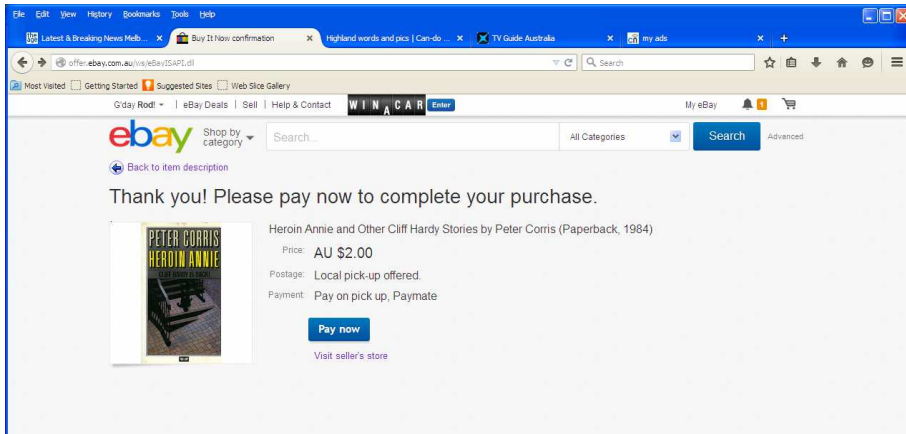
File Edit View History Bookmarks Tools Help

Latest & Breaking News Melb... × | Buy It Now confirmation × | Highland words and pics | Can-do ... × | TV Guide Australia × | my ads × | +

offer.ebay.com.au/ws/eBayISAPI.dll

Search

Most Visited | Getting Started | Suggested Sites | Web Slice Gallery

G'day Rod! | eBay Deals | Sell | Help & Contact | WIN A CAR Enter | My eBay | 1

ebay Shop by category | Search... | All Categories | Search | Advanced

Back to item description

Thank you! Please pay now to complete your purchase.

PETER CORRIS HEROIN ANNIE CLIFF HARDY IS BACK!

Heroin Annie and Other Cliff Hardy Stories by Peter Corris (Paperback, 1984)

Price: AU $2.00

Postage: Local pick-up offered.

Payment: Pay on pick up, Paymate

Pay now

Visit seller's store